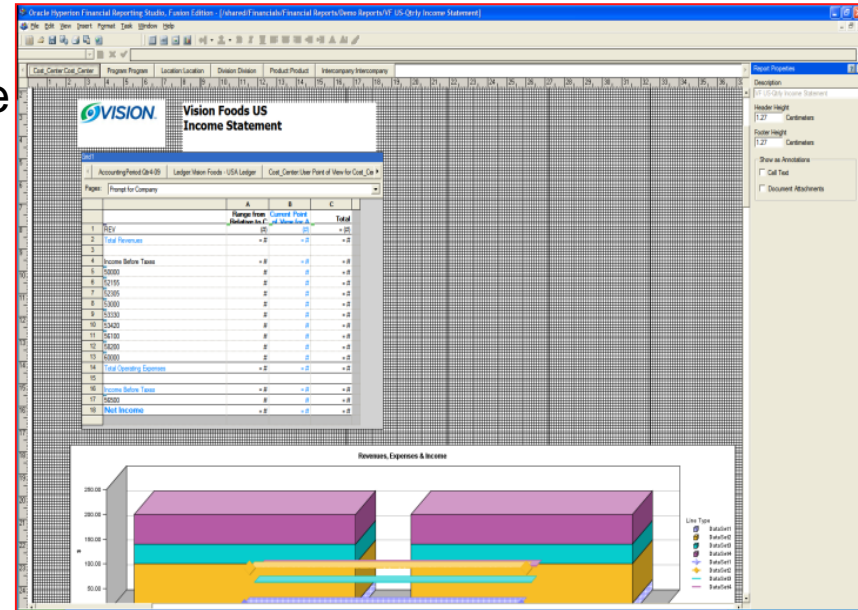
Oracle Hyperion Financial Reporting Studio, Fusion Edition - [/shared/Financials/Financial Reports/Demo Reports/VF US-Qtrly Income Statement]

File Edit View Insert Format Task Window Help

Cost_Center:Cost_Center | Program:Program | Location:Location | Division:Division | Product:Product | Intercompany:Intercompany

Report Properties

Description

VF US-Qtrly Income Statement

Header Height

1.27 Centimeters

Footer Height

1.27 Centimeters

Show as Annotations

Cell Text

Document Attachments

VISION

Vision Foods US
Income Statement

Grid1

Accounting Period:Qtr4-05 | Ledger:Vision Foods - USA Ledger | Cost_Center:User Point of View for Cost_Ce

Pages: Prompt for Company

| | | A | B | C |
|---|---|---|---|---|
| | | Range from Relative to C | Current Point of View for A | Total |
| 1 | REV | (#) | (#) | = (#) |
| 2 | Total Revenues | = # | = # | = # |
| 3 | | | | |
| 4 | Income Before Taxes | = # | = # | = # |
| 5 | 50000 | # | # | = # |
| 6 | 52155 | # | # | = # |
| 7 | 52305 | # | # | = # |
| 8 | 53000 | # | # | = # |
| 9 | 53330 | # | # | = # |
| 10 | 53420 | # | # | = # |
| 11 | 56100 | # | # | = # |
| 12 | 58200 | # | # | = # |
| 13 | 60000 | # | # | = # |
| 14 | Total Operating Expenses | = # | = # | = # |
| 15 | | | | |
| 16 | Income Before Taxes | = # | = # | = # |
| 17 | 56500 | # | # | = # |
| 18 | Net Income | = # | = # | = # |

Revenues, Expenses & Income

250.00
200.00
150.00
100.00
50.00

Line Type
DataSet1
DataSet2
DataSet3
DataSet4
DataSet1
DataSet2
DataSet3
DataSet4